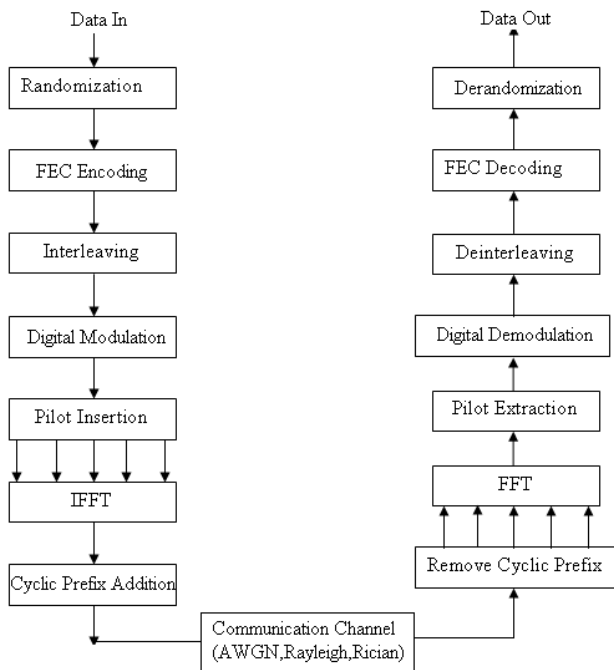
Data In

Randomization

FEC Encoding

Interleaving

Digital Modulation

Pilot Insertion

IFFT

Cyclic Prefix Addition

Communication Channel (AWGN,Rayleigh,Rician)

Data Out

Derandomization

FEC Decoding

Deinterleaving

Digital Demodulation

Pilot Extraction

FFT

Remove Cyclic Prefix